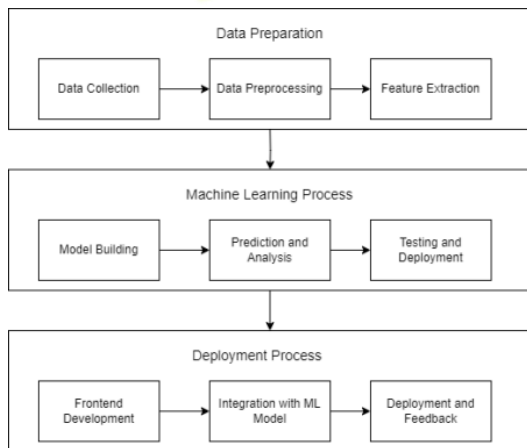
Data Preparation

Data Collection

Data Preprocessing

Feature Extraction

Machine Learning Process

Model Building

Prediction and Analysis

Testing and Deployment

Deployment Process

Frontend Development

Integration with ML Model

Deployment and Feedback